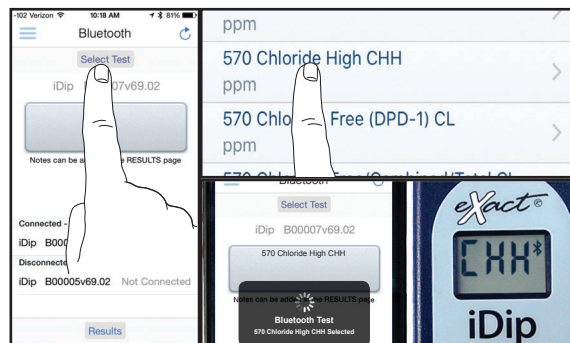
-102 Verizon 10:18 AM 81%

Bluetooth

Select Test

iDip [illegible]07v69.02

Notes can be a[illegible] RESULTS page

Connected -

iDip B000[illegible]

Disconnecte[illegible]

iDip B00005v69.02 Not Connected

Results

ppm

570 Chloride High CHH

ppm

570 Chlo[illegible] Free (DPD-1) CL

ppm

Bluetooth

Select Test

iDip B00007v69.02

570 Chloride High CHH

Notes can be add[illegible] RESULTS page

Bluetooth Test

570 Chloride High CHH Selected

eXact®

CHH

iDip